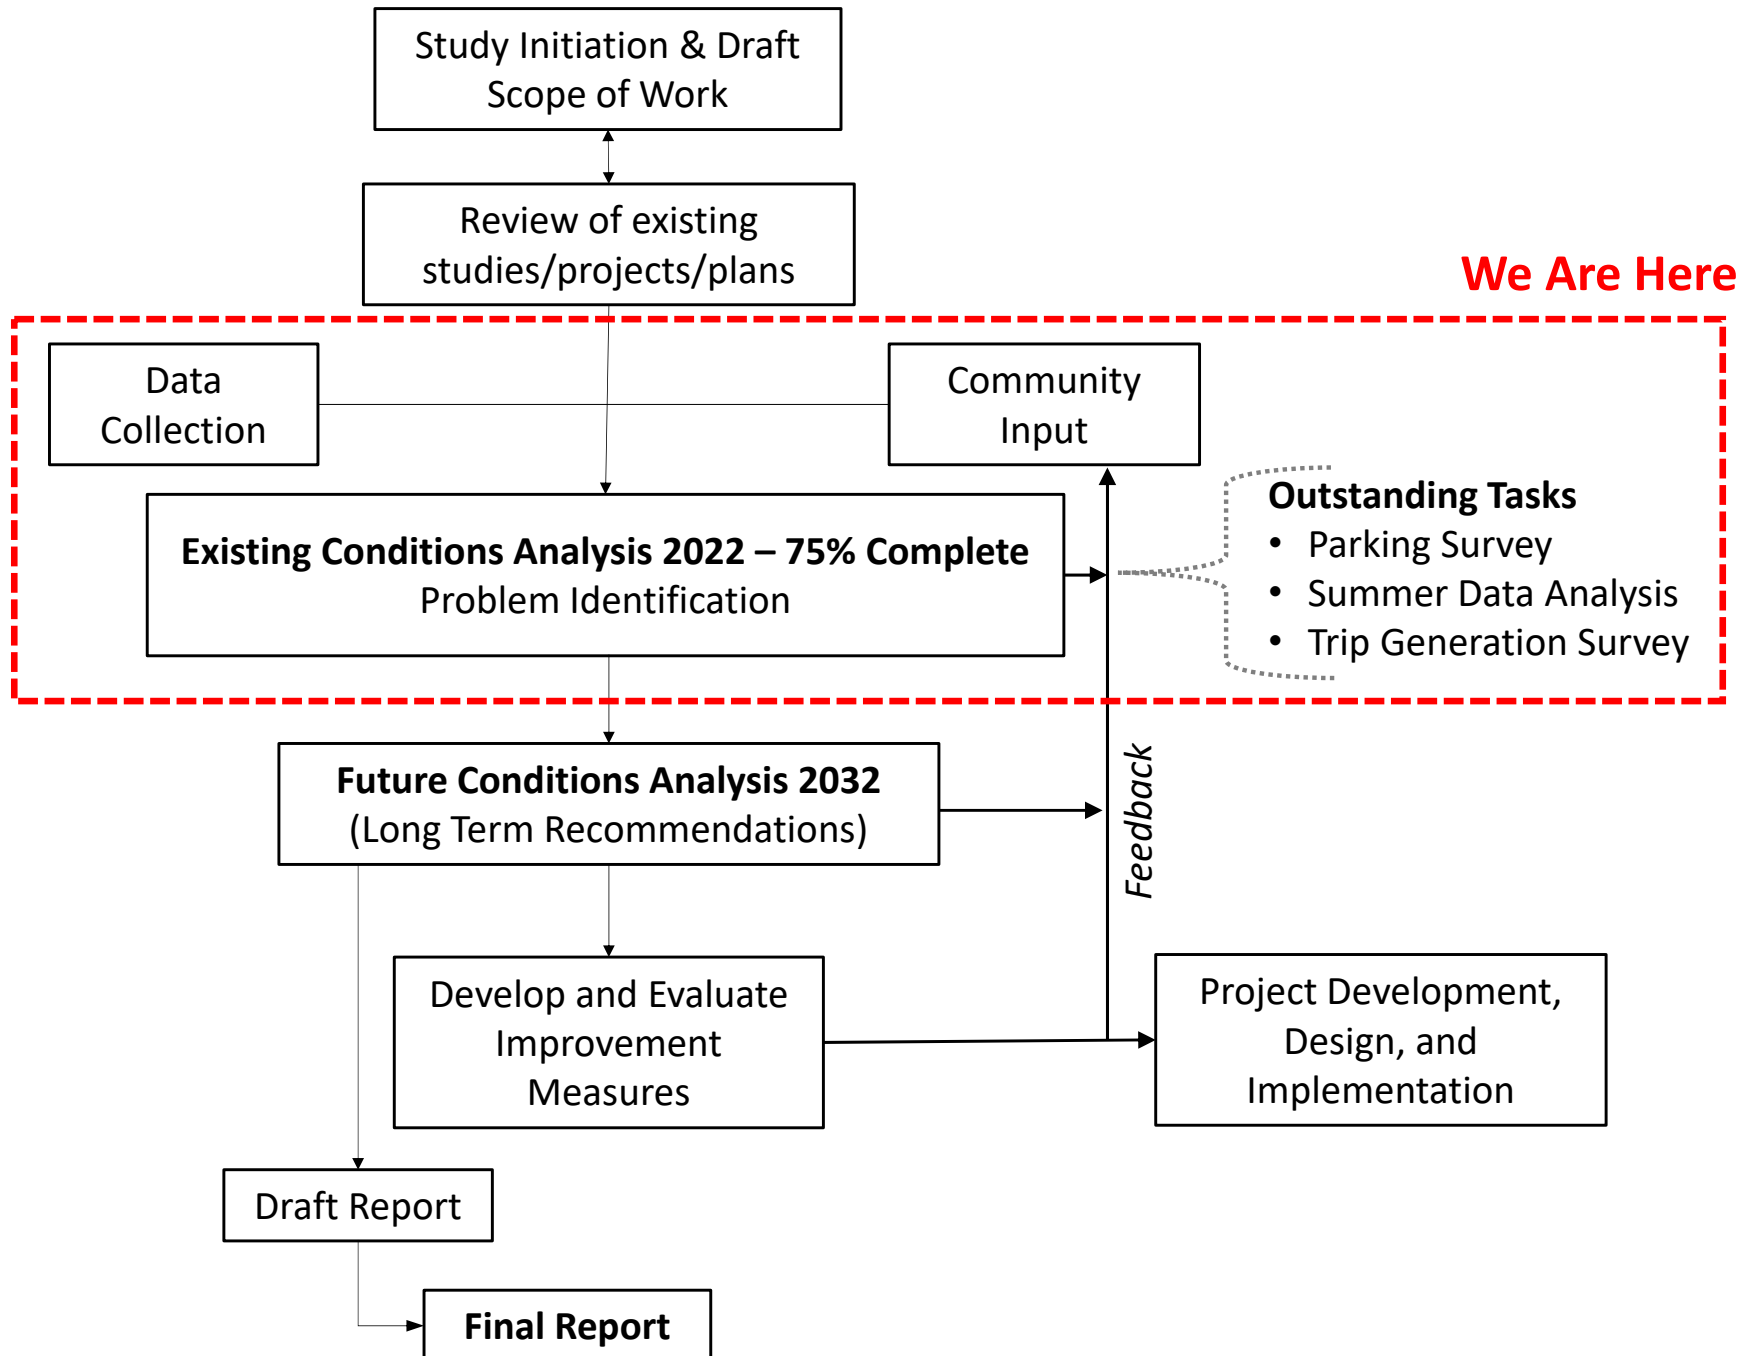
Study Initiation & Draft Scope of Work

Review of existing studies/projects/plans

We Are Here

Data Collection

Community Input

Existing Conditions Analysis 2022 – 75% Complete
Problem Identification

Outstanding Tasks
• Parking Survey
• Summer Data Analysis
• Trip Generation Survey

Future Conditions Analysis 2032
(Long Term Recommendations)

Feedback

Develop and Evaluate Improvement Measures

Project Development, Design, and Implementation

Draft Report

Final Report